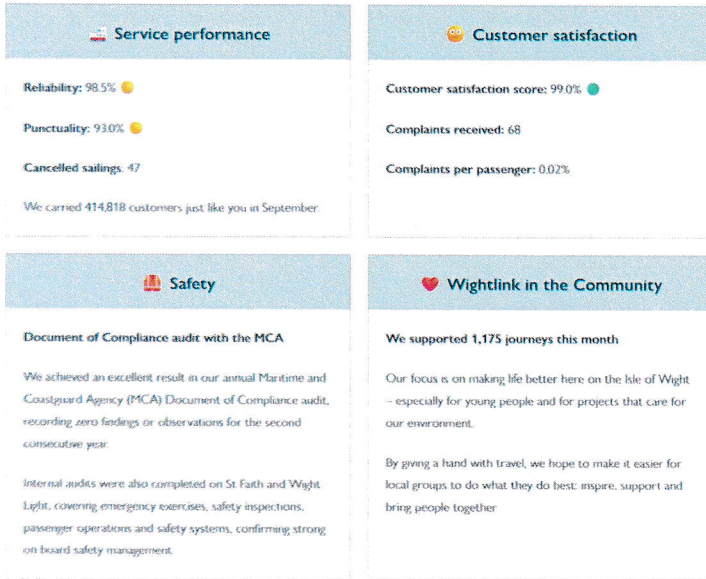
Service performance

Reliability: 98.5%

Punctuality: 93.0%

Cancelled sailings: 47

We carried 414,818 customers just like you in September.

Customer satisfaction

Customer satisfaction score: 99.0%

Complaints received: 68

Complaints per passenger: 0.02%

Safety

Document of Compliance audit with the MCA

We achieved an excellent result in our annual Maritime and Coastguard Agency (MCA) Document of Compliance audit, recording zero findings or observations for the second consecutive year.

Internal audits were also completed on St Faith and Wight Light, covering emergency exercises, safety inspections, passenger operations and safety systems, confirming strong on board safety management.

Wightlink in the Community

We supported 1,175 journeys this month

Our focus is on making life better here on the Isle of Wight – especially for young people and for projects that care for our environment.

By giving a hand with travel, we hope to make it easier for local groups to do what they do best: inspire, support and bring people together.